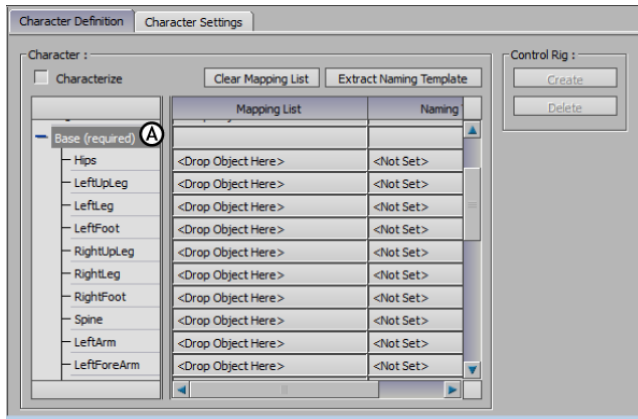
Character Definition | Character Settings

Character :

Characterize

Clear Mapping List

Extract Naming Template

Control Rig :

Create

Delete

| | Mapping List | Naming |
|---|---|---|
| Base (required) Ⓐ | | |
| Hips | <Drop Object Here> | <Not Set> |
| LeftUpLeg | <Drop Object Here> | <Not Set> |
| LeftLeg | <Drop Object Here> | <Not Set> |
| LeftFoot | <Drop Object Here> | <Not Set> |
| RightUpLeg | <Drop Object Here> | <Not Set> |
| RightLeg | <Drop Object Here> | <Not Set> |
| RightFoot | <Drop Object Here> | <Not Set> |
| Spine | <Drop Object Here> | <Not Set> |
| LeftArm | <Drop Object Here> | <Not Set> |
| LeftForeArm | <Drop Object Here> | <Not Set> |